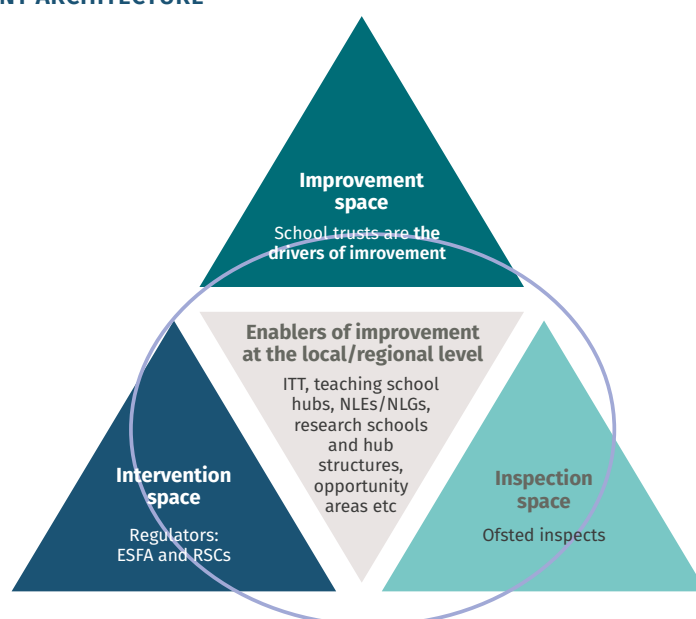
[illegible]NT ARCHITECTURE

Improvement space

School trusts are the drivers of imrovement

Enablers of improvement at the local/regional level

ITT, teaching school hubs, NLEs/NLGs, research schools and hub structures, opportunity areas etc

Intervention space

Regulators: ESFA and RSCs

Inspection space

Ofsted inspects